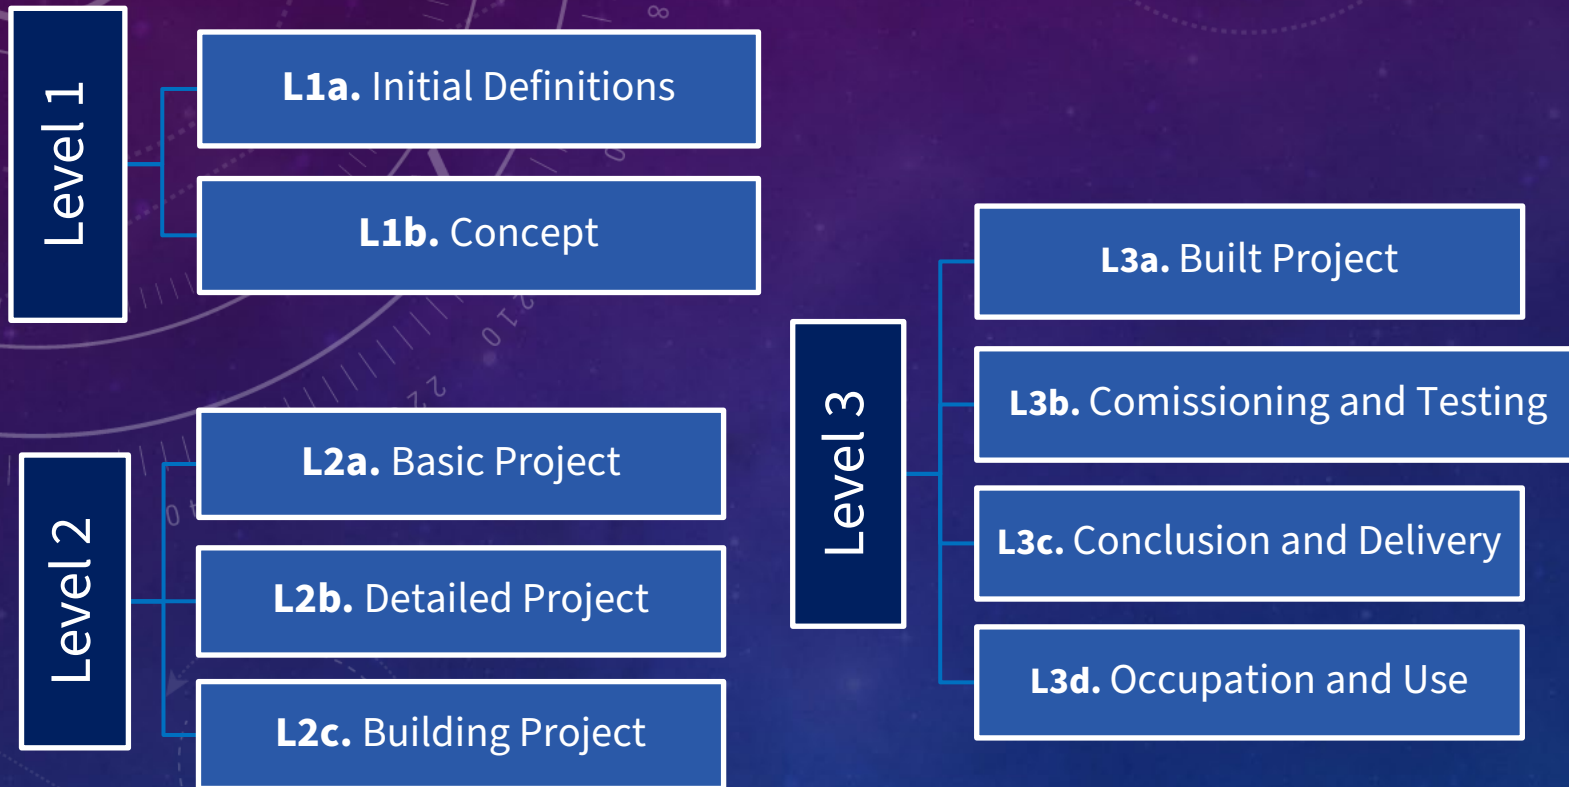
Level 1

L1a. Initial Definitions

L1b. Concept

Level 2

L2a. Basic Project

L2b. Detailed Project

L2c. Building Project

Level 3

L3a. Built Project

L3b. Comissioning and Testing

L3c. Conclusion and Delivery

L3d. Occupation and Use